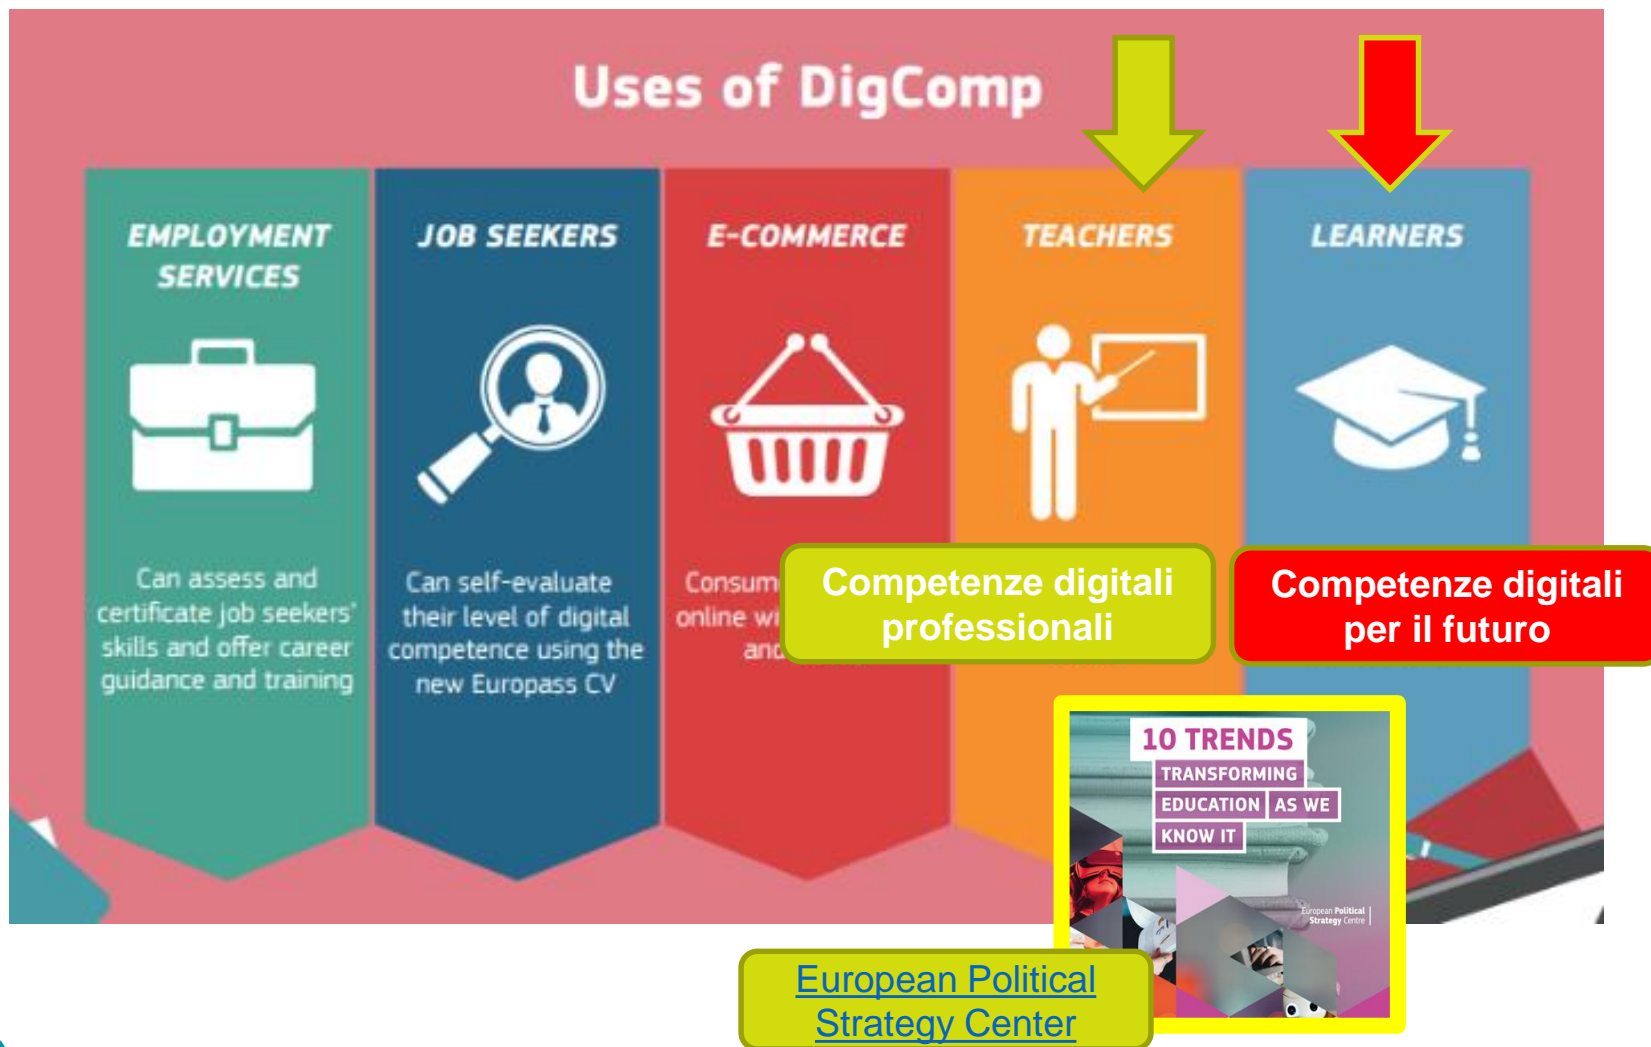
Uses of DigComp

EMPLOYMENT SERVICES

Can assess and certificate job seekers' skills and offer career guidance and training

JOB SEEKERS

Can self-evaluate their level of digital competence using the new Europass CV

E-COMMERCE

Consum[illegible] online wi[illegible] and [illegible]

TEACHERS

LEARNERS

Competenze digitali professionali

Competenze digitali per il futuro

10 TRENDS TRANSFORMING EDUCATION AS WE KNOW IT

European Political Strategy Centre

European Political Strategy Center